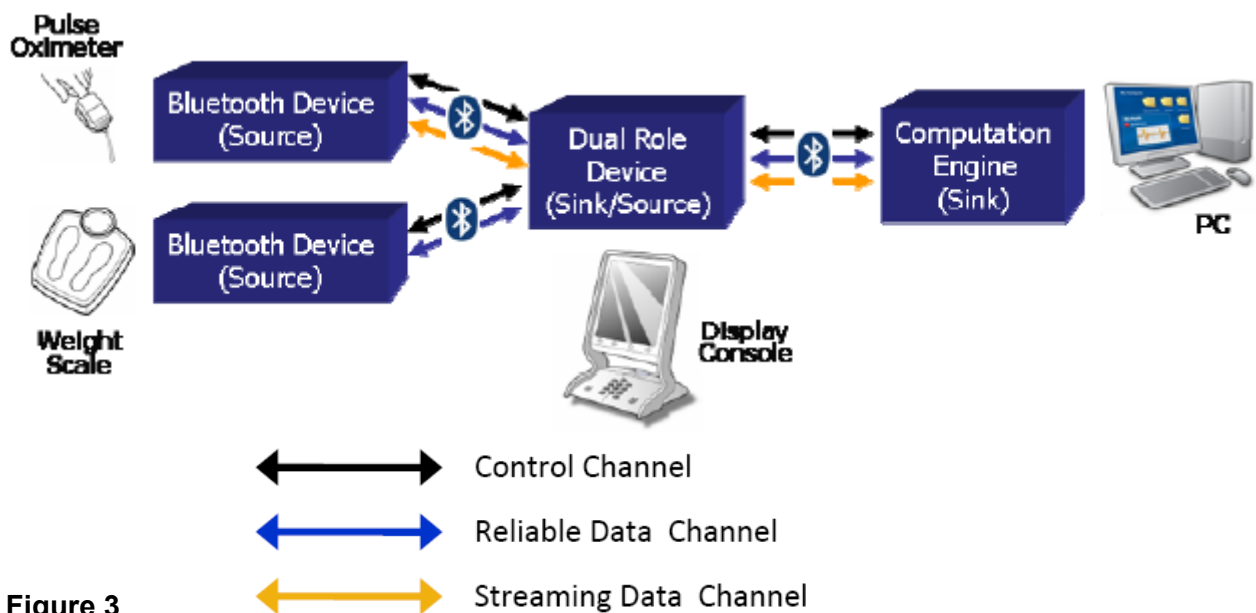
Pulse Oximeter

Bluetooth Device (Source)

Dual Role Device (Sink/Source)

Computation Engine (Sink)

PC

Bluetooth Device (Source)

Weight Scale

Display Console

Control Channel

Reliable Data Channel

Streaming Data Channel

Figure 3